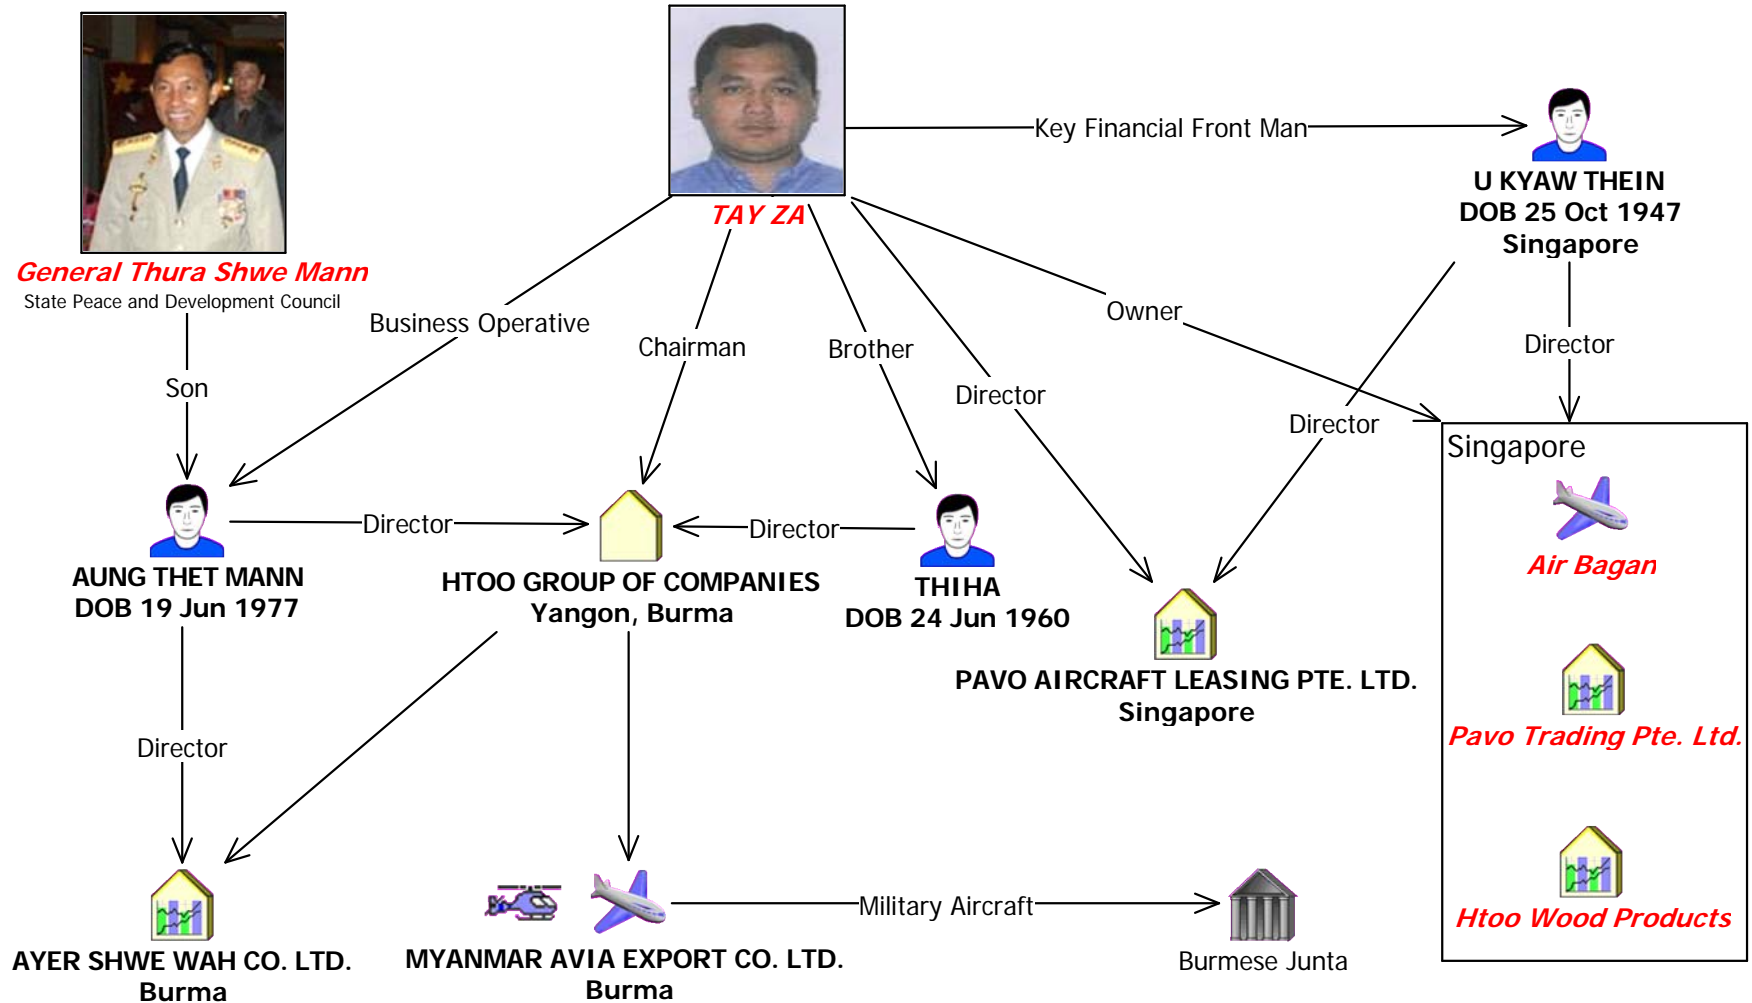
General Thura Shwe Mann
State Peace and Development Council

TAY ZA

Key Financial Front Man

U KYAW THEIN
DOB 25 Oct 1947
Singapore

Business Operative

Chairman

Brother

Owner

Director

Son

Director

Director

Singapore

Air Bagan

AUNG THET MANN
DOB 19 Jun 1977

Director

HTOO GROUP OF COMPANIES
Yangon, Burma

Director

THIHA
DOB 24 Jun 1960

PAVO AIRCRAFT LEASING PTE. LTD.
Singapore

Pavo Trading Pte. Ltd.

Director

AYER SHWE WAH CO. LTD.
Burma

MYANMAR AVIA EXPORT CO. LTD.
Burma

Military Aircraft

Burmese Junta

Htoo Wood Products